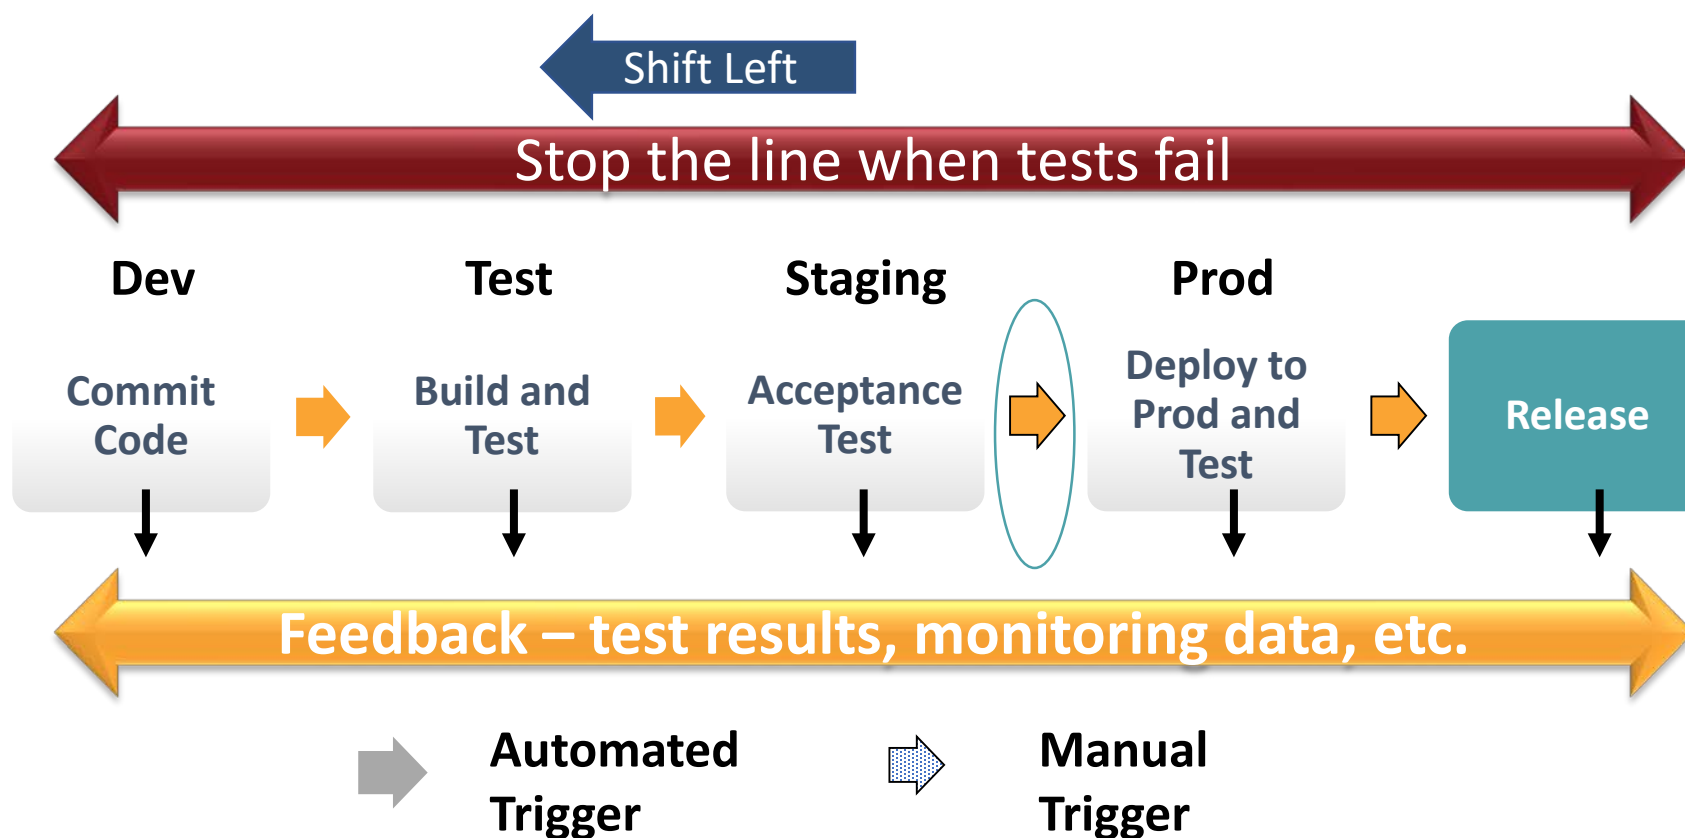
Shift Left

Stop the line when tests fail

Dev

Test

Staging

Prod

Commit Code

Build and Test

Acceptance Test

Deploy to Prod and Test

Release

Feedback – test results, monitoring data, etc.

Automated Trigger

Manual Trigger